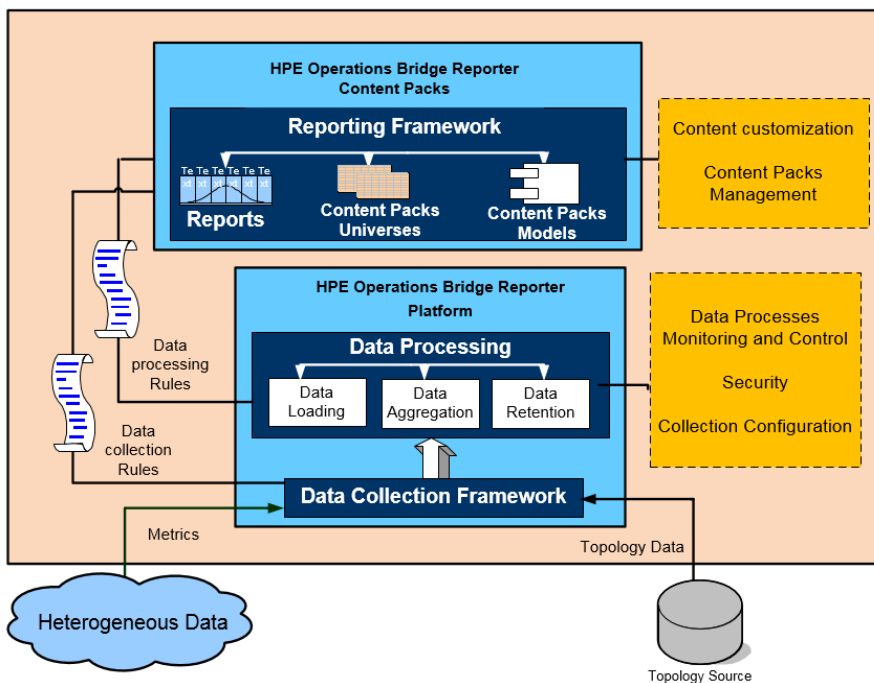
HPE Operations Bridge Reporter
Content Packs

Reporting Framework

Te Te Te Te Te Te

Reports

Content Packs
Universes

Content Packs
Models

Content customization

Content Packs
Management

HPE Operations Bridge Reporter
Platform

Data Processing

Data
Loading

Data
Aggregation

Data
Retention

Data Processes
Monitoring and Control

Security

Collection Configuration

Data
processing
Rules

Data
collection
Rules

Data Collection Framework

Metrics

Topology Data

Heterogeneous Data

Topology Source